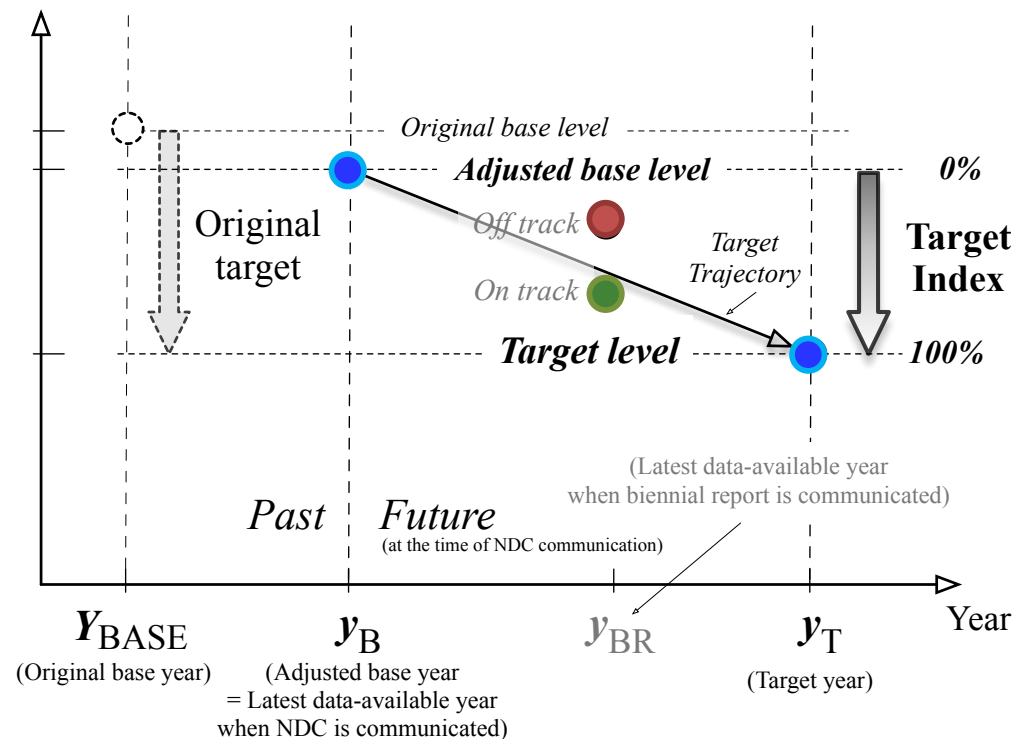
Original base level

Adjusted base level

0%

Original target

Off track

On track

Target Trajectory

Target Index

Target level

100%

(Latest data-available year when biennial report is communicated)

Past

Future

(at the time of NDC communication)

Year

$Y_{\text{BASE}}$

(Original base year)

$y_{\text{B}}$

(Adjusted base year = Latest data-available year when NDC is communicated)

$y_{\text{BR}}$

$y_{\text{T}}$

(Target year)